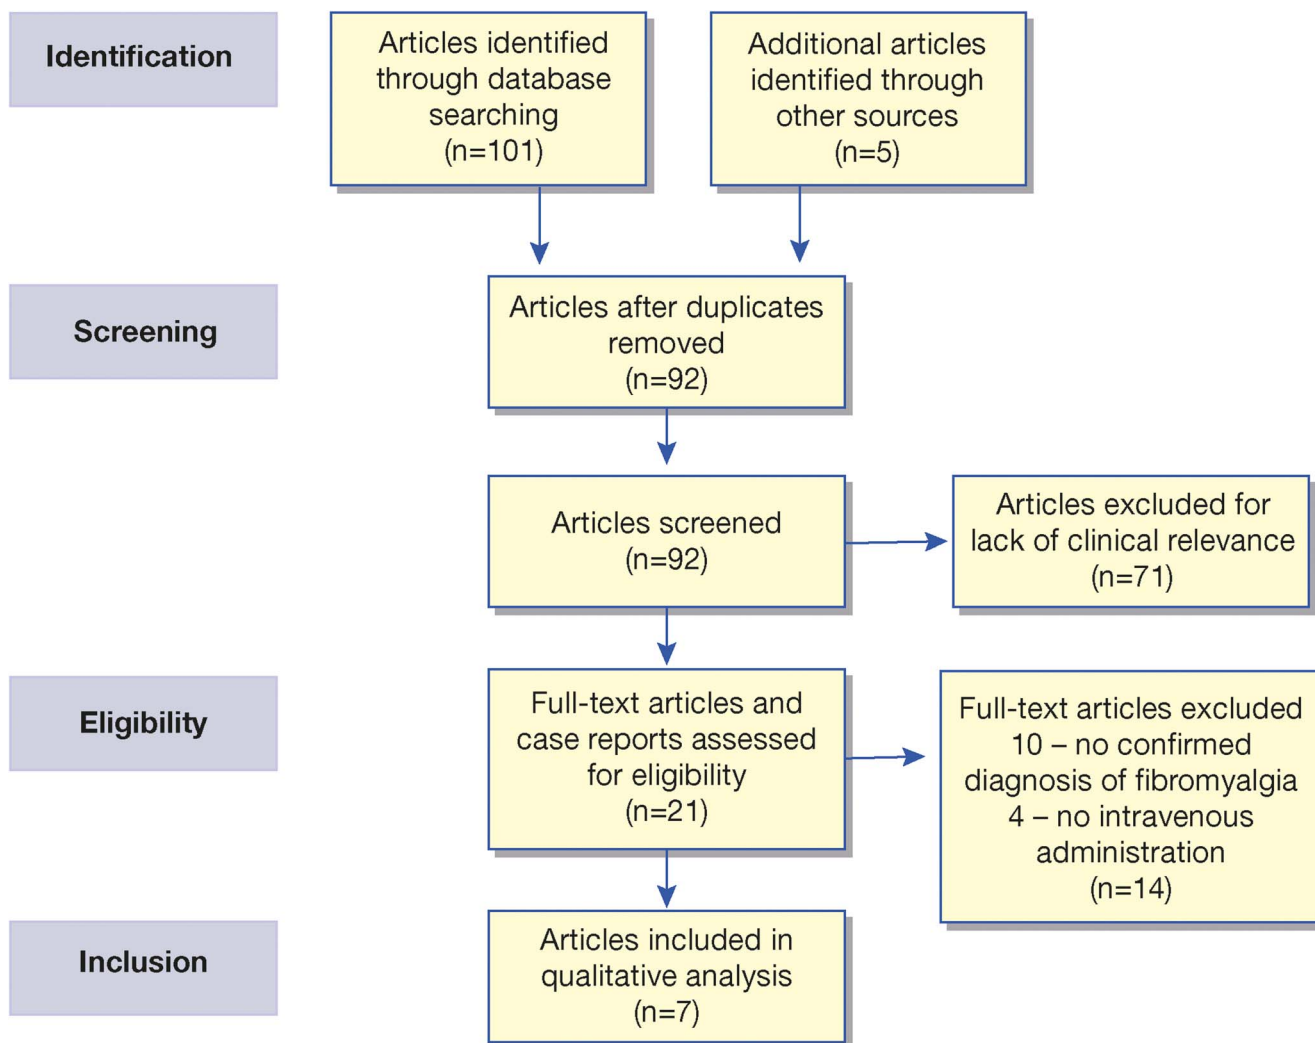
Identification

Articles identified through database searching (n=101)

Additional articles identified through other sources (n=5)

Screening

Articles after duplicates removed (n=92)

Articles screened (n=92)

Articles excluded for lack of clinical relevance (n=71)

Eligibility

Full-text articles and case reports assessed for eligibility (n=21)

Full-text articles excluded
10 – no confirmed diagnosis of fibromyalgia
4 – no intravenous administration
(n=14)

Inclusion

Articles included in qualitative analysis (n=7)